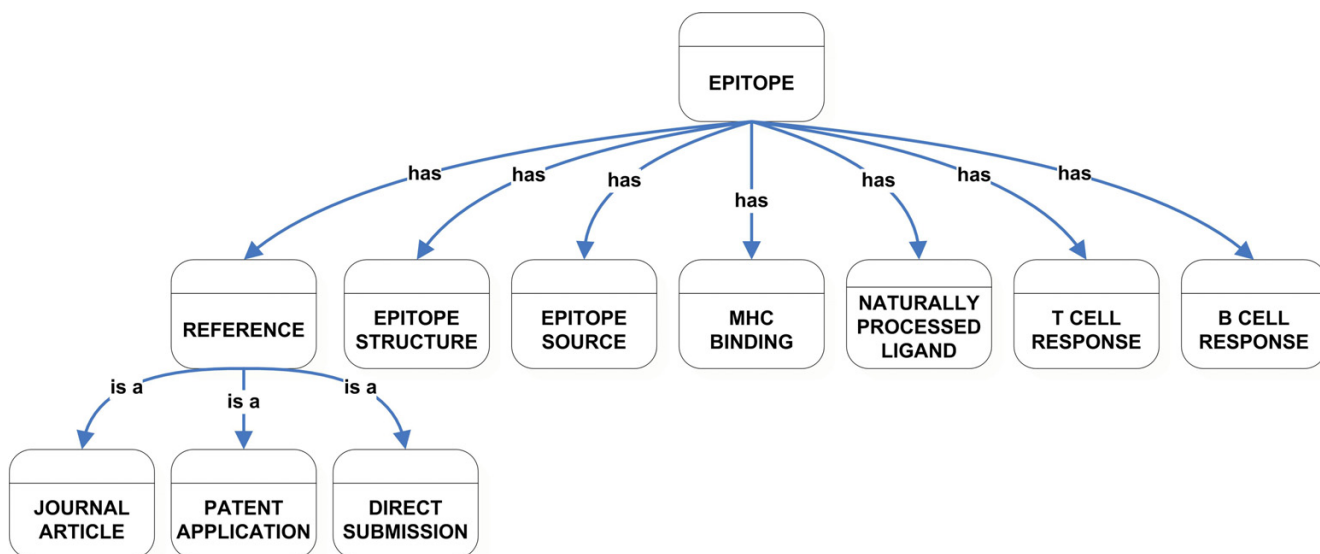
EPITOPE

has has has has has has has

REFERENCE

EPITOPE STRUCTURE

EPITOPE SOURCE

MHC BINDING

NATURALLY PROCESSED LIGAND

T CELL RESPONSE

B CELL RESPONSE

is a is a is a

JOURNAL ARTICLE

PATENT APPLICATION

DIRECT SUBMISSION